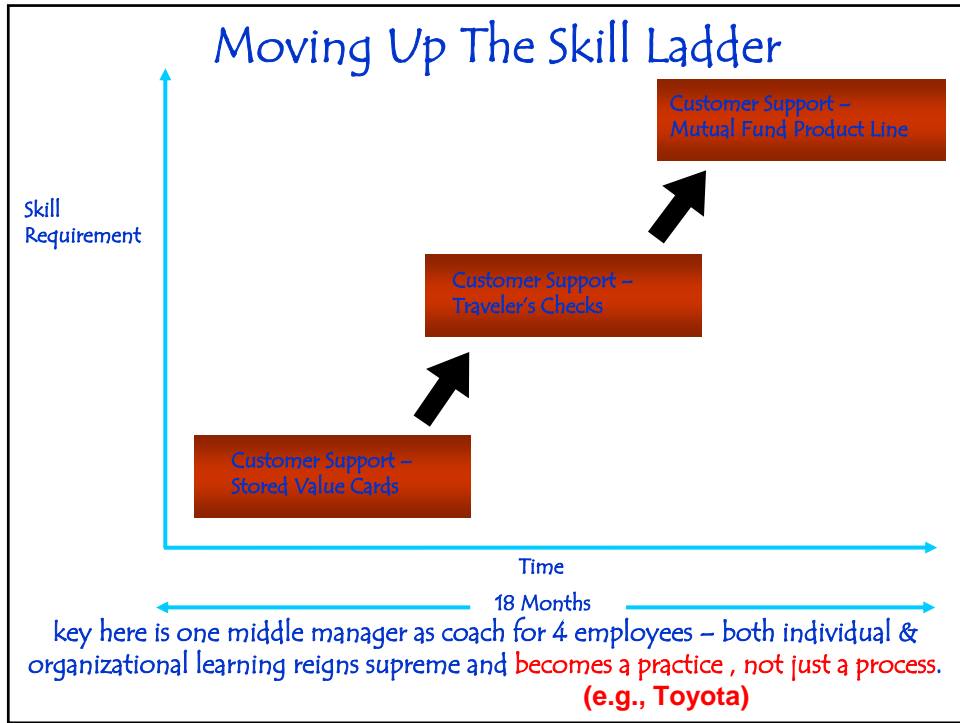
Moving Up The Skill Ladder

Skill Requirement

Customer Support – Mutual Fund Product Line

Customer Support – Traveler's Checks

Customer Support – Stored Value Cards

Time

18 Months

key here is one middle manager as coach for 4 employees – both individual & organizational learning reigns supreme and becomes a practice , not just a process.
(e.g., Toyota)